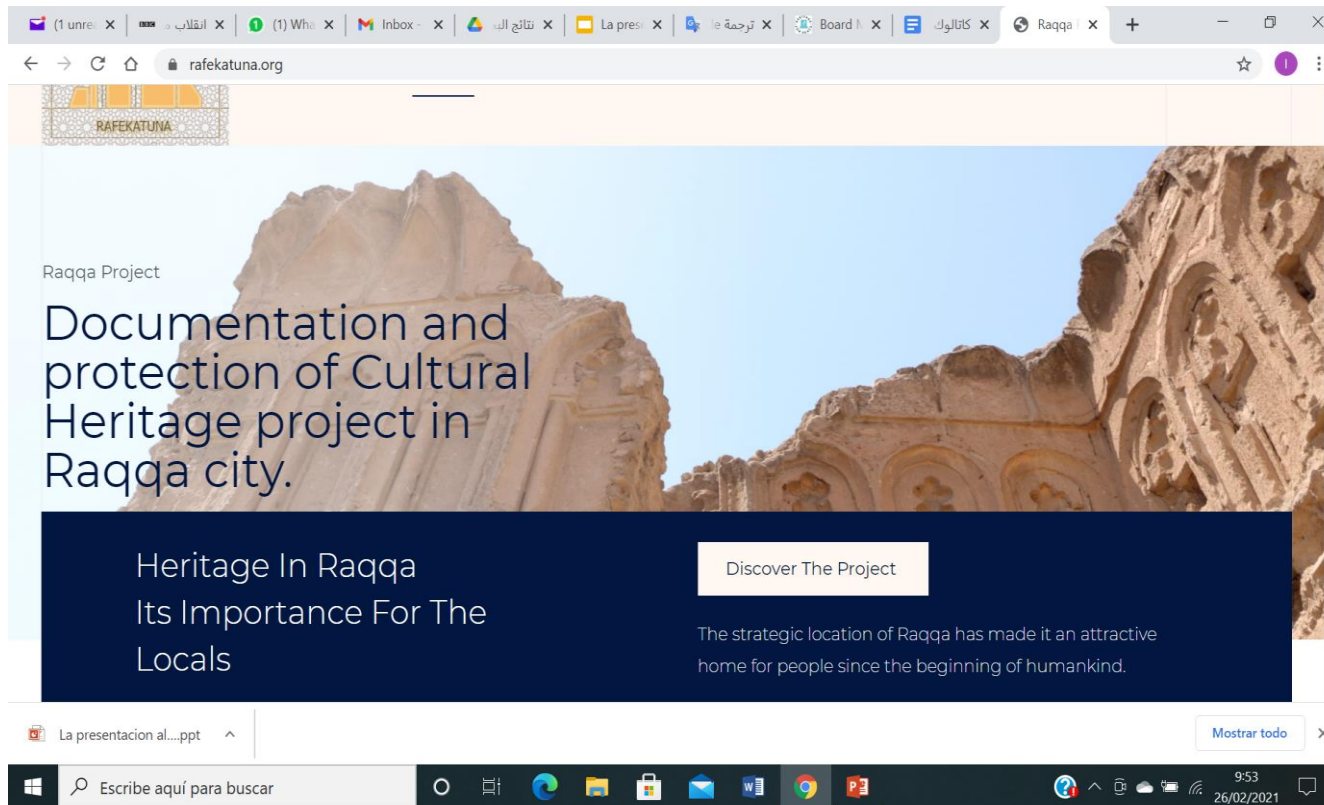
(1 unre ×
انقلاب ×
(1) Wha ×
Inbox ×
نتائج الـ ×
La pres ×
ترجمة ×
Board ×
كاتالوك ×
Raqqa ×
+

rafekatuna.org

RAFEKATUNA

Raqqa Project

Documentation and protection of Cultural Heritage project in Raqqa city.

Heritage In Raqqa
Its Importance For The Locals

Discover The Project

The strategic location of Raqqa has made it an attractive home for people since the beginning of humankind.

La presentacion al....ppt

Mostrar todo

Escribe aquí para buscar

9:53
26/02/2021